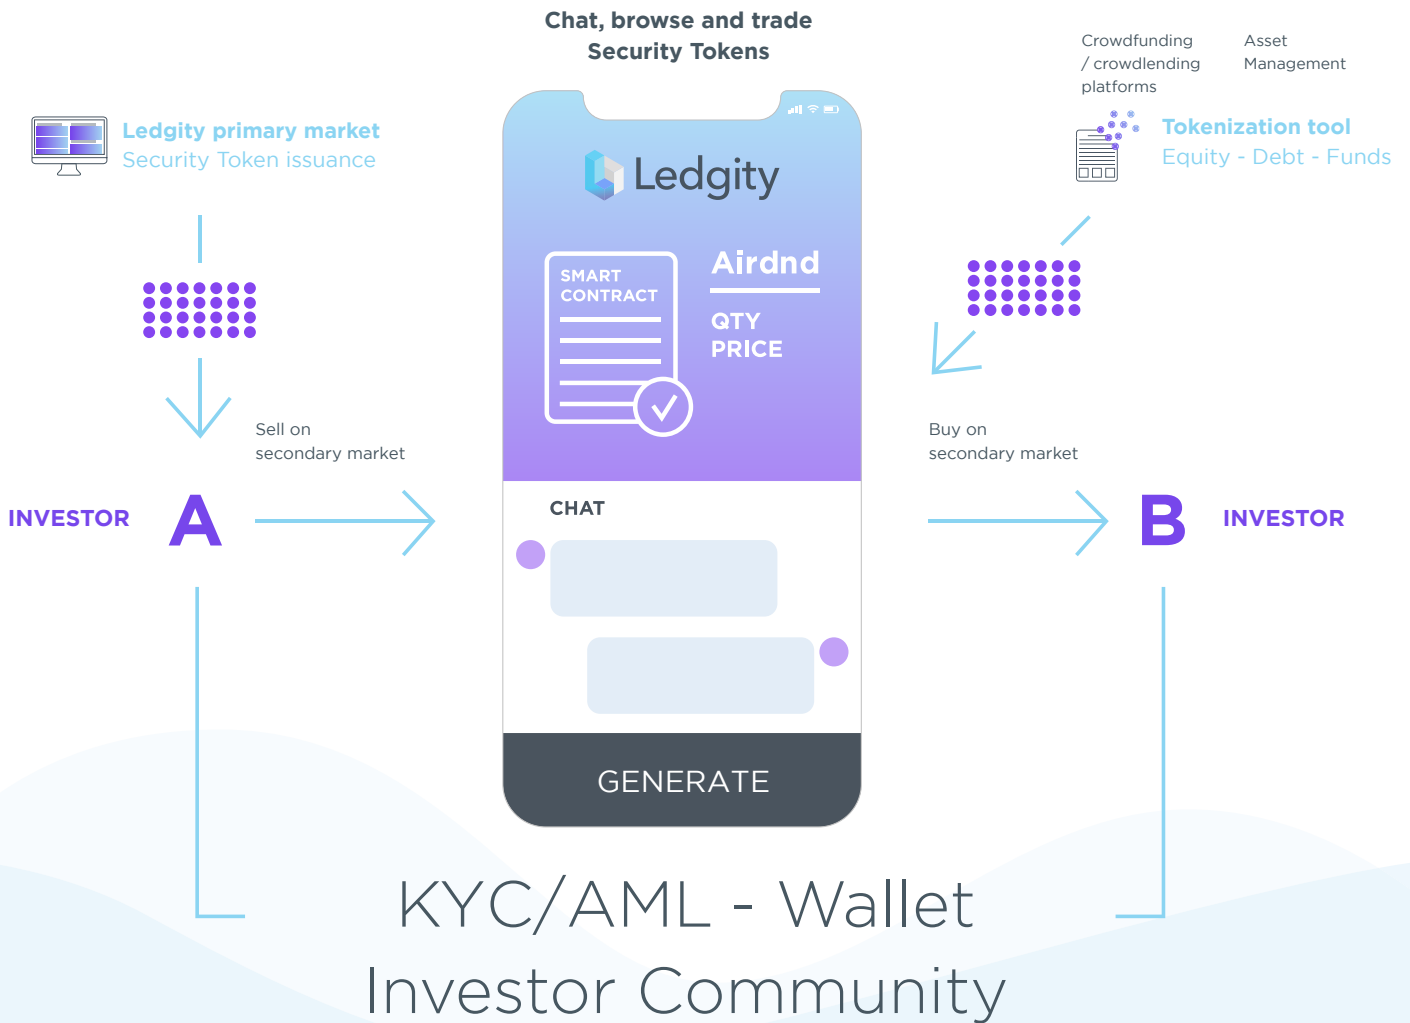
Chat, browse and trade Security Tokens

Ledgity primary market
Security Token issuance

Crowdfunding / crowdlending platforms

Asset Management

Tokenization tool
Equity - Debt - Funds

Ledgity

SMART CONTRACT

Airdnd

QTY
PRICE

Sell on secondary market

Buy on secondary market

INVESTOR

A

CHAT

B

INVESTOR

GENERATE

KYC/AML - Wallet
Investor Community